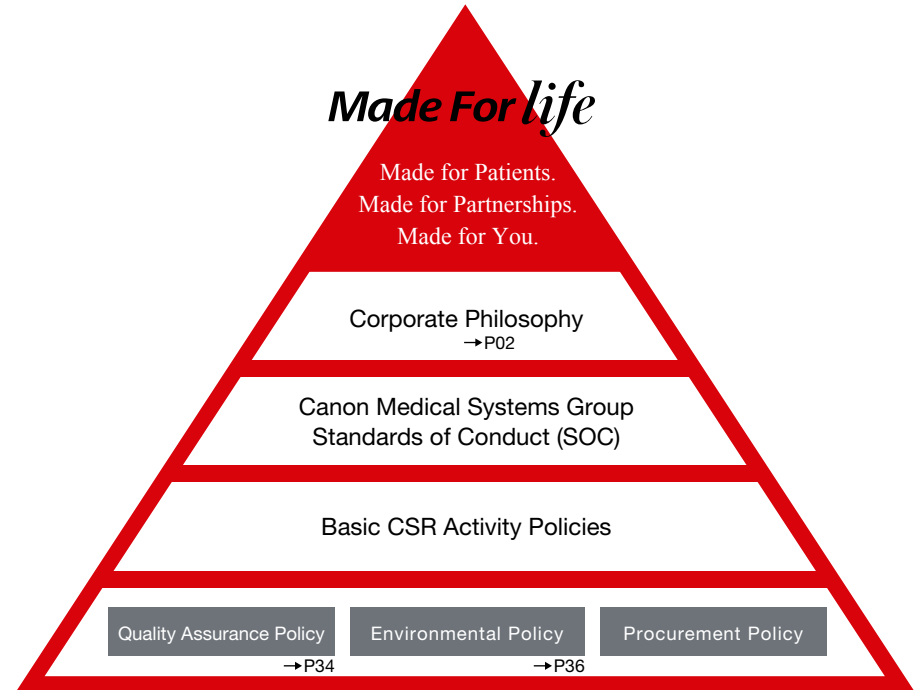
Made For life

Made for Patients.
Made for Partnerships.
Made for You.

Corporate Philosophy
→P02

Canon Medical Systems Group
Standards of Conduct (SOC)

Basic CSR Activity Policies

Quality Assurance Policy
→P34

Environmental Policy
→P36

Procurement Policy